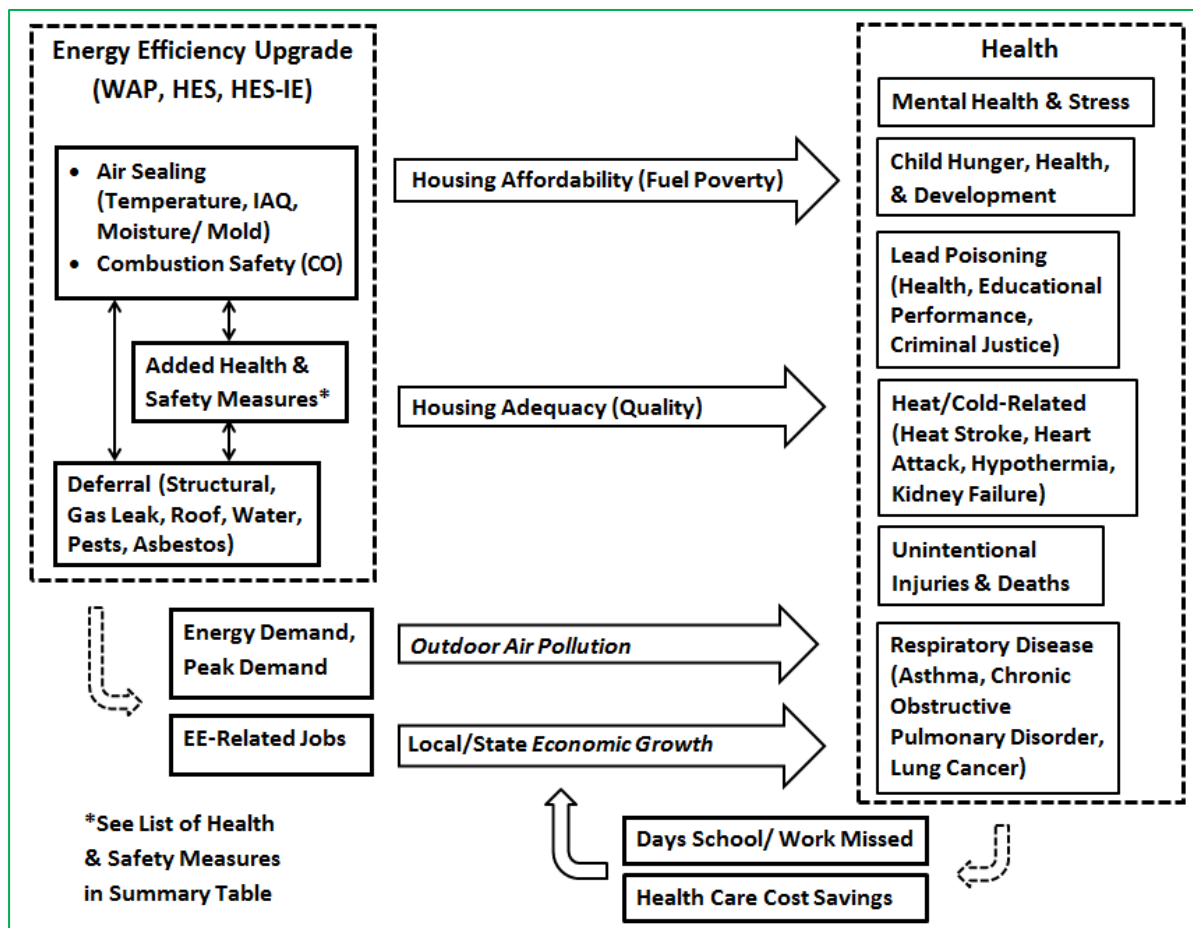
Energy Efficiency Upgrade (WAP, HES, HES-IE)

• Air Sealing (Temperature, IAQ, Moisture/ Mold)
• Combustion Safety (CO)

Added Health & Safety Measures*

Deferral (Structural, Gas Leak, Roof, Water, Pests, Asbestos)

Housing Affordability (Fuel Poverty)

Housing Adequacy (Quality)

Energy Demand, Peak Demand

Outdoor Air Pollution

EE-Related Jobs

Local/State Economic Growth

*See List of Health & Safety Measures in Summary Table

Health

Mental Health & Stress

Child Hunger, Health, & Development

Lead Poisoning (Health, Educational Performance, Criminal Justice)

Heat/Cold-Related (Heat Stroke, Heart Attack, Hypothermia, Kidney Failure)

Unintentional Injuries & Deaths

Respiratory Disease (Asthma, Chronic Obstructive Pulmonary Disorder, Lung Cancer)

Days School/ Work Missed

Health Care Cost Savings